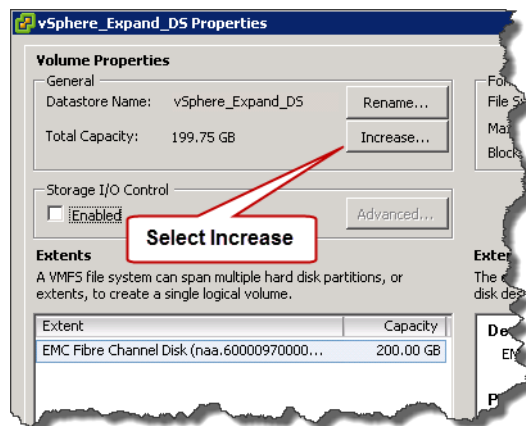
vSphere_Expand_DS Properties

Volume Properties

General

Datastore Name: vSphere_Expand_DS

Rename...

Total Capacity: 199.75 GB

Increase...

For

File S

Ma

Block

Storage I/O Control

Enabled

Advanced...

Select Increase

Extents

A VMFS file system can span multiple hard disk partitions, or extents, to create a single logical volume.

Exter

The e

disk de

| Extent | Capacity |
|---|---|
| EMC Fibre Channel Disk (naa.60000970000... | 200.00 GB |

De

EM

P